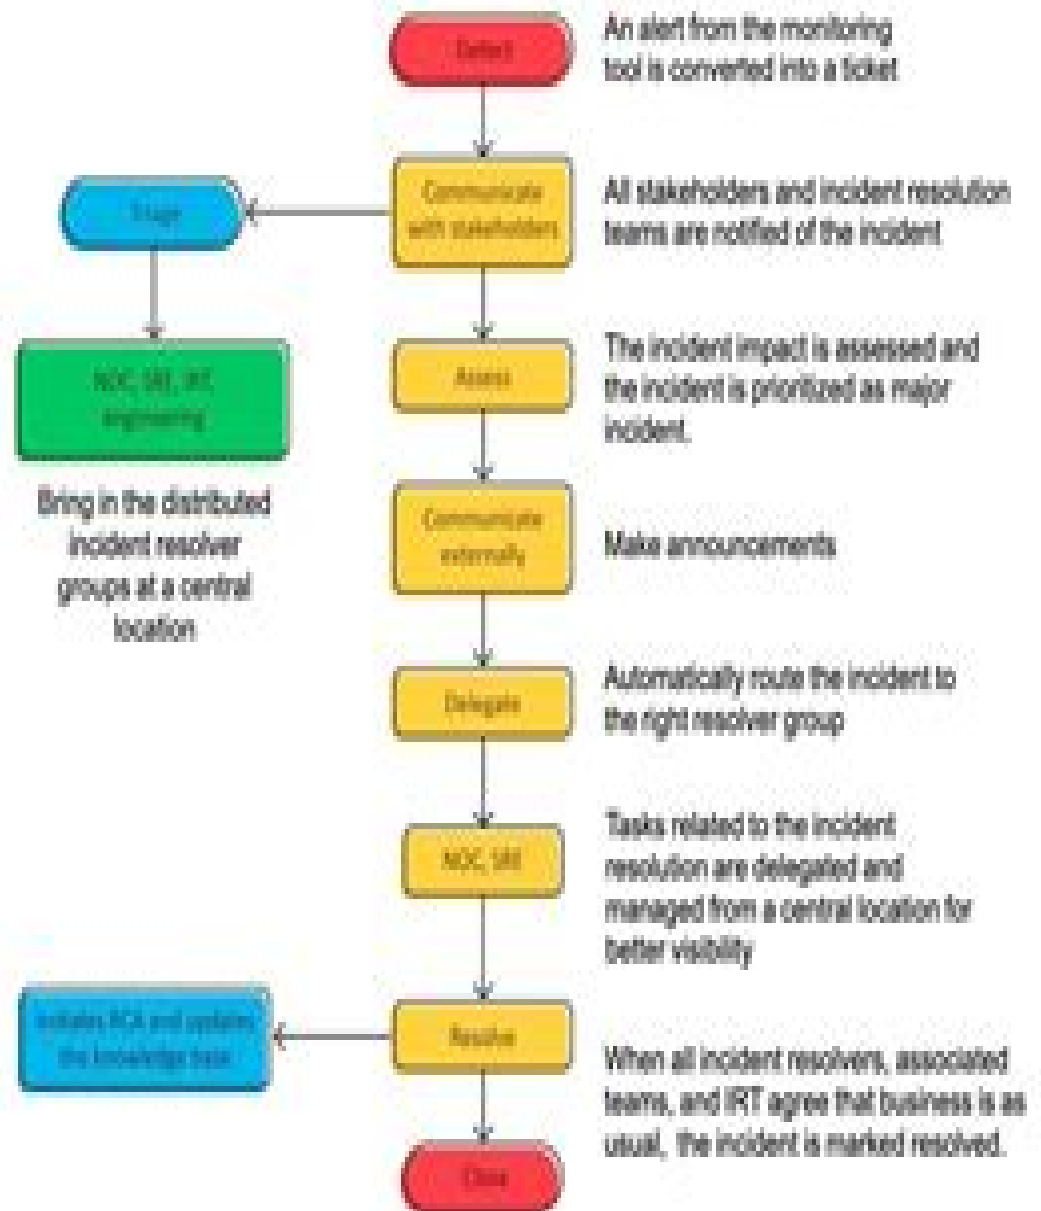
Detect

An alert from the monitoring tool is converted into a ticket

Communicate with stakeholders

Triage

All stakeholders and incident resolution teams are notified of the incident

NOC, SRE, IRT, Engineering

Assess

The incident impact is assessed and the incident is prioritized as major incident.

Bring in the distributed incident resolver groups at a central location

Communicate externally

Make announcements

Delegate

Automatically route the incident to the right resolver group

NOC, SRE

Tasks related to the incident resolution are delegated and managed from a central location for better visibility

Initiates RCA and updates the knowledge base

Resolve

When all incident resolvers, associated teams, and IRT agree that business is as usual, the incident is marked resolved.

Close